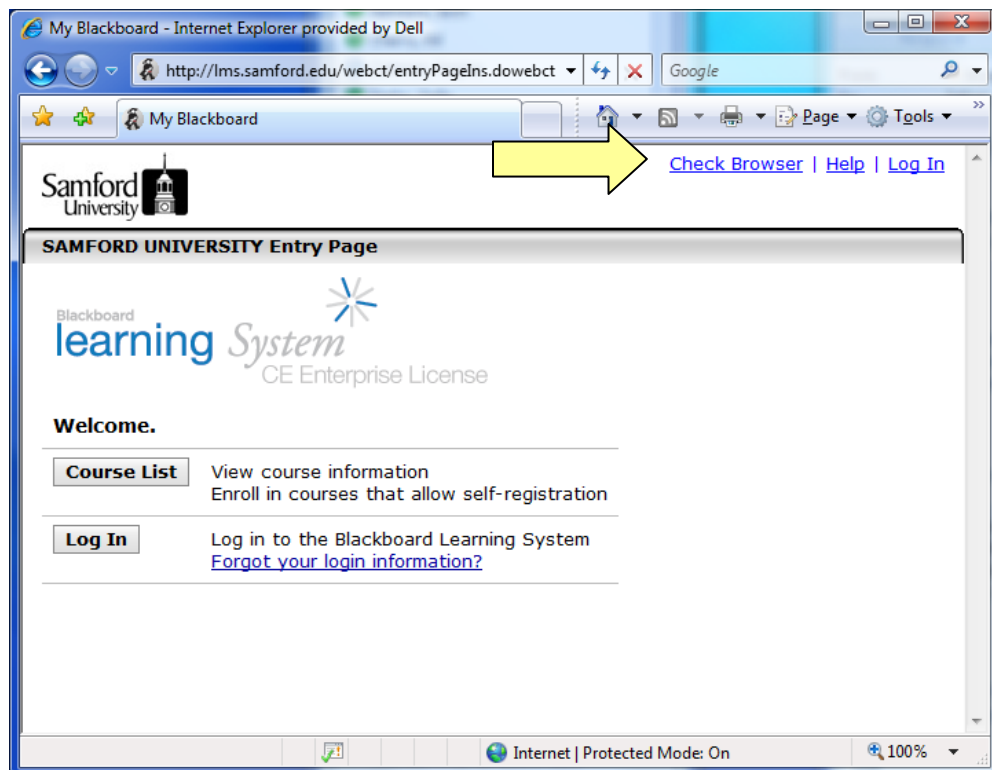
My Blackboard - Internet Explorer provided by Dell

http://lms.samford.edu/webct/entryPageIns.dowebct

Google

My Blackboard

Page Tools

Samford University

Check Browser | Help | Log In

SAMFORD UNIVERSITY Entry Page

Blackboard learning System CE Enterprise License

Welcome.

Course List View course information
Enroll in courses that allow self-registration

Log In Log in to the Blackboard Learning System
Forgot your login information?

Internet | Protected Mode: On

100%